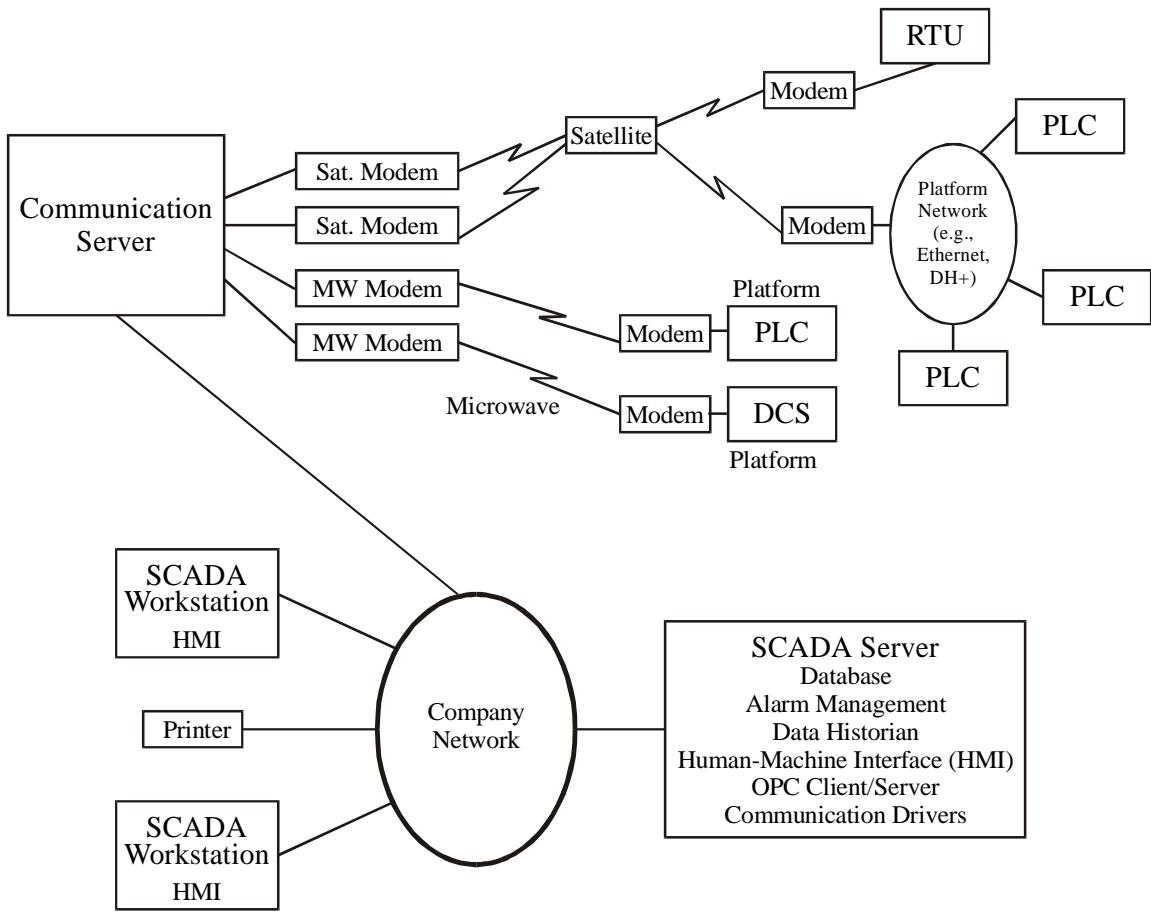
RTU

Modem

PLC

Satellite

Communication Server

Sat. Modem

Sat. Modem

Modem

Platform Network (e.g., Ethernet, DH+)

PLC

MW Modem

Platform

Modem

PLC

MW Modem

PLC

Microwave

Modem

DCS

Platform

SCADA Workstation HMI

Printer

Company Network

SCADA Server
Database
Alarm Management
Data Historian
Human-Machine Interface (HMI)
OPC Client/Server
Communication Drivers

SCADA Workstation HMI